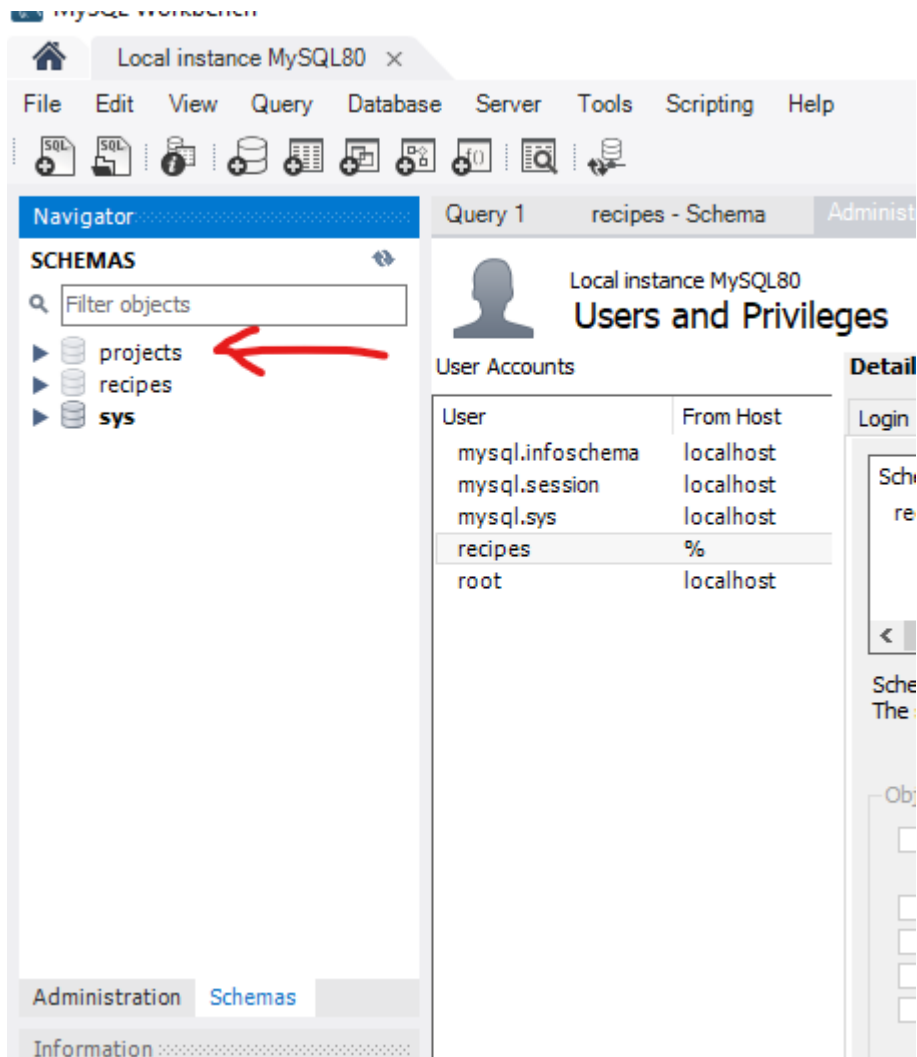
MySQL Workbench

Local instance MySQL80 ×

File Edit View Query Database Server Tools Scripting Help

Navigator

SCHEMAS

Filter objects

projects
recipes
sys

Administration Schemas

Information

Query 1 recipes - Schema Administ

Local instance MySQL80
Users and Privileges

User Accounts

| User | From Host |
|---|---|
| mysql.infoschema | localhost |
| mysql.session | localhost |
| mysql.sys | localhost |
| recipes | % |
| root | localhost |

Detail

Login

Sche
re

Sche
The

Obj